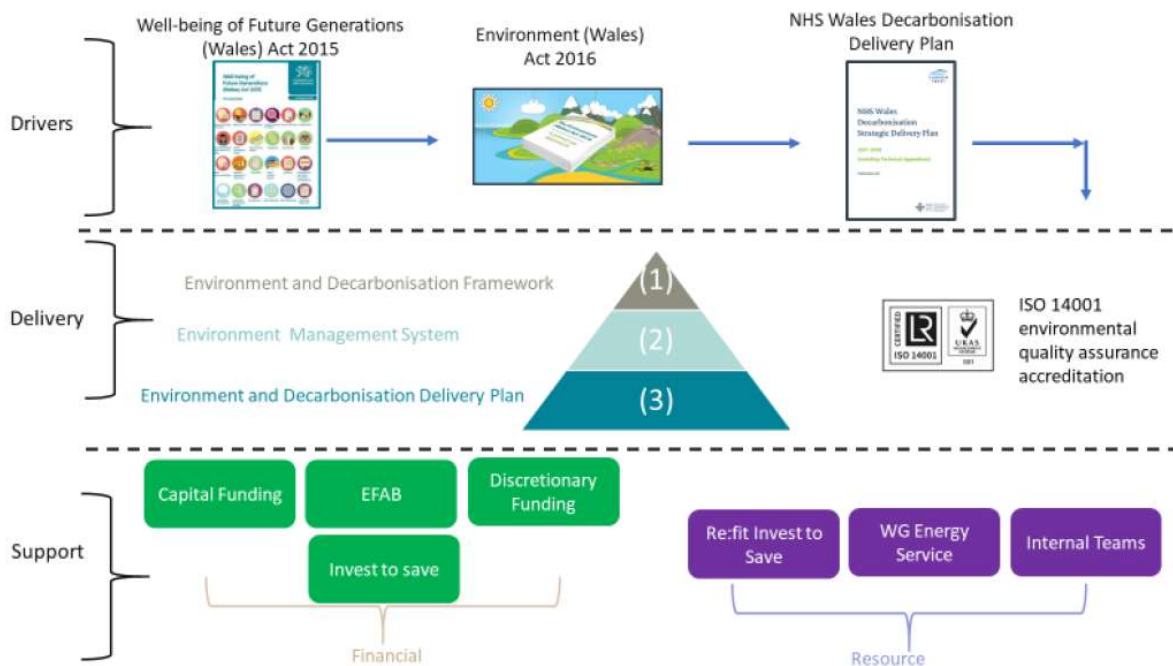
Well-being of Future Generations (Wales) Act 2015

Environment (Wales) Act 2016

NHS Wales Decarbonisation Delivery Plan

Drivers

NHS Wales Decarbonisation Strategic Delivery Plan

Delivery

Environment and Decarbonisation Framework

Environment Management System

Environment and Decarbonisation Delivery Plan

(1)

(2)

(3)

ISO 14001

ISO 14001 environmental quality assurance accreditation

Support

Capital Funding

EFAB

Discretionary Funding

Invest to save

Financial

Re:fit Invest to Save

WG Energy Service

Internal Teams

Resource